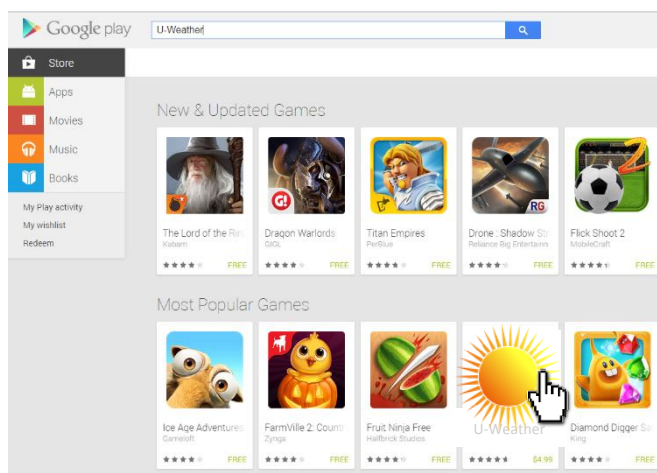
Google play

U-Weather

Store

Apps

Movies

Music

Books

My Play activity

My wishlist

Redeem

New & Updated Games

The Lord of the Rin
Kabam
FREE

Dragon Warlords
GIOL
FREE

Titan Empires
PerBlue
FREE

Drone : Shadow St
Reliance Big Entertainm
FREE

Flick Shoot 2
MobileCraft
FREE

Most Popular Games

Ice Age Adventures
Gameloft
FREE

FarmVille 2: Countr
Zynga
FREE

Fruit Ninja Free
Halfbrick Studios
FREE

U-Weather
$4.99

Diamond Digger Sa
King
FREE